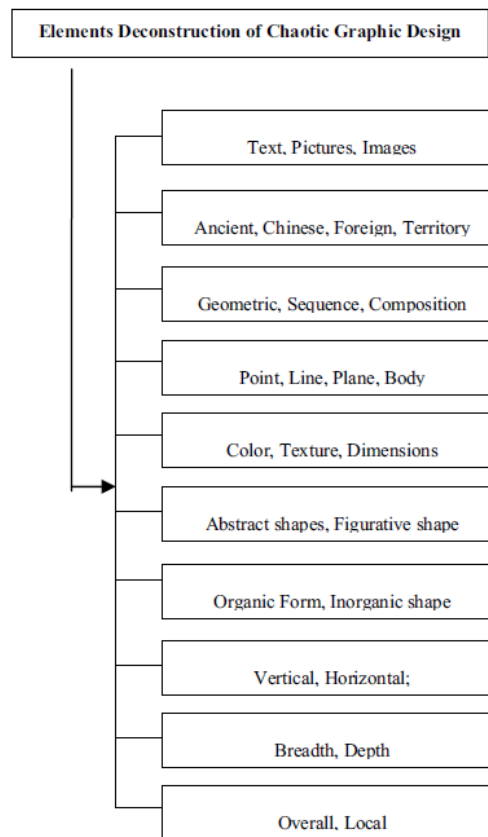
Elements Deconstruction of Chaotic Graphic Design

Text, Pictures, Images

Ancient, Chinese, Foreign, Territory

Geometric, Sequence, Composition

Point, Line, Plane, Body

Color, Texture, Dimensions

Abstract shapes, Figurative shape

Organic Form, Inorganic shape

Vertical, Horizontal;

Breadth, Depth

Overall, Local